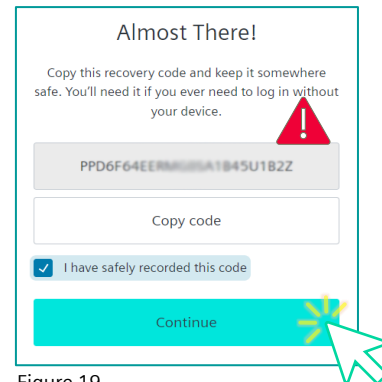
Almost There!

Copy this recovery code and keep it somewhere safe. You'll need it if you ever need to log in without your device.

PPD6F64EE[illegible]1B45U1B2Z

Copy code

I have safely recorded this code

Continue

Figure 19